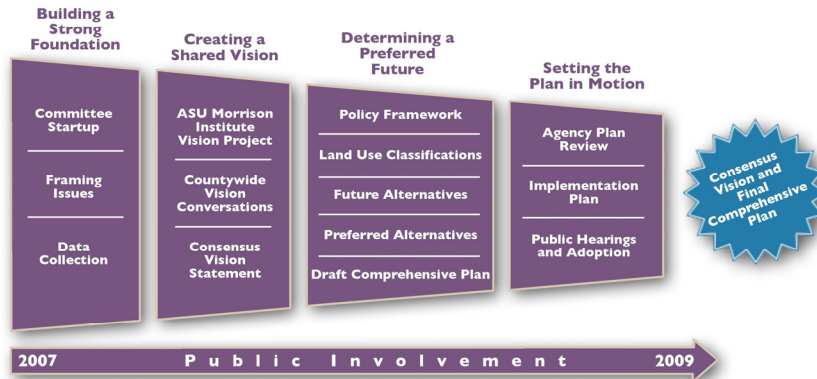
Building a Strong Foundation

Committee Startup

Framing Issues

Data Collection

Creating a Shared Vision

ASU Morrison Institute Vision Project

Countywide Vision Conversations

Consensus Vision Statement

Determining a Preferred Future

Policy Framework

Land Use Classifications

Future Alternatives

Preferred Alternatives

Draft Comprehensive Plan

Setting the Plan in Motion

Agency Plan Review

Implementation Plan

Public Hearings and Adoption

Consensus Vision and Final Comprehensive Plan

2007 Public Involvement 2009